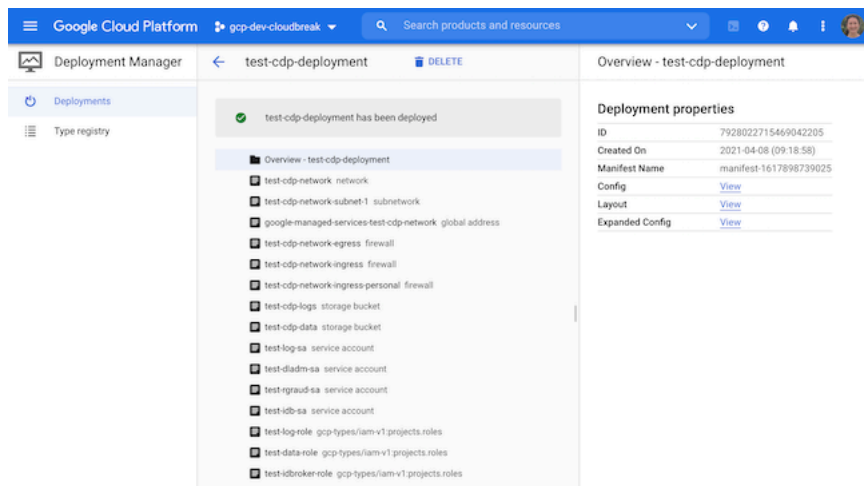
Google Cloud Platform gcp-dev-cloudbreak

Search products and resources

Deployment Manager

Deployments

Type registry

test-cdp-deployment DELETE

test-cdp-deployment has been deployed

Overview - test-cdp-deployment
test-cdp-network network
test-cdp-network-subnet-1 subnetwork
google-managed-services-test-cdp-network global address
test-cdp-network-egress firewall
test-cdp-network-ingress firewall
test-cdp-network-ingress-personal firewall
test-cdp-logs storage bucket
test-cdp-data storage bucket
test-log-sa service account
test-dladm-sa service account
test-rgraud-sa service account
test-idb-sa service account
test-log-role gcp-types/iam-v1:projects.roles
test-data-role gcp-types/iam-v1:projects.roles
test-idbroker-role gcp-types/iam-v1:projects.roles

Overview - test-cdp-deployment

Deployment properties

| | |
|---|---|
| ID | 7928022715469042205 |
| Created On | 2021-04-08 (09:18:58) |
| Manifest Name | manifest-1617898739025 |
| Config | View |
| Layout | View |
| Expanded Config | View |